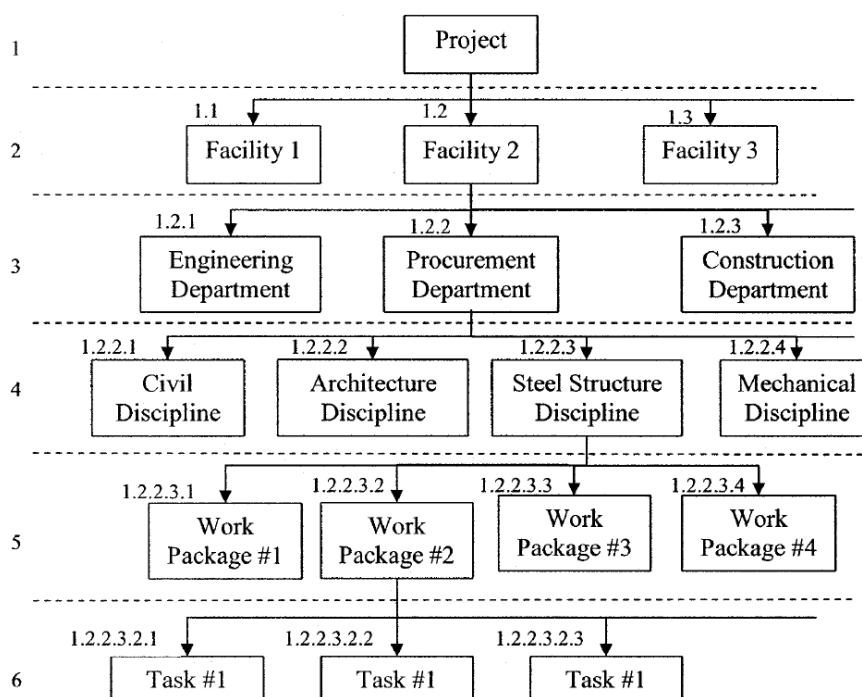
1

Project

2

1.1

Facility 1

1.2

Facility 2

1.3

Facility 3

3

1.2.1

Engineering Department

1.2.2

Procurement Department

1.2.3

Construction Department

4

1.2.2.1

Civil Discipline

1.2.2.2

Architecture Discipline

1.2.2.3

Steel Structure Discipline

1.2.2.4

Mechanical Discipline

5

1.2.2.3.1

Work Package #1

1.2.2.3.2

Work Package #2

1.2.2.3.3

Work Package #3

1.2.2.3.4

Work Package #4

6

1.2.2.3.2.1

Task #1

1.2.2.3.2.2

Task #1

1.2.2.3.2.3

Task #1